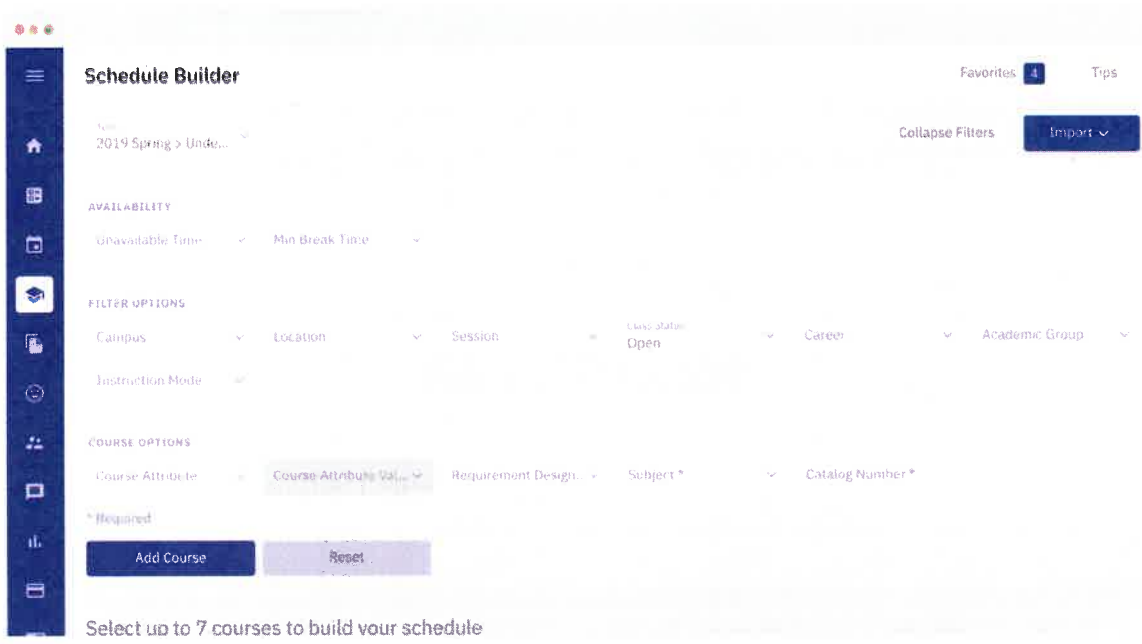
Schedule Builder

Favorites 4

Tips

Term
2019 Spring > Unde...

Collapse Filters

Import

AVAILABILITY

Unavailable Time

Min Break Time

FILTER OPTIONS

Campus

Location

Session

Class Status
Open

Career

Academic Group

Instruction Mode

COURSE OPTIONS

Course Attribute

Course Attribute Val...

Requirement Design...

Subject *

Catalog Number *

* Required

Add Course

Reset

Select up to 7 courses to build your schedule